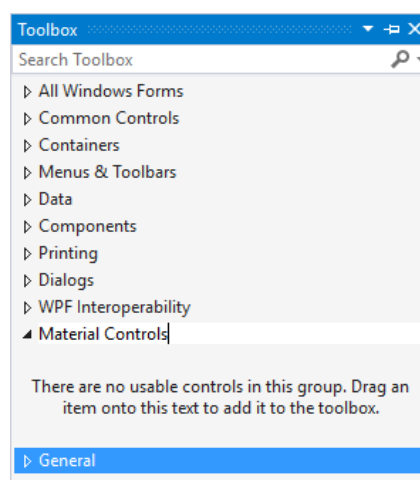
Toolbox

Search Toolbox

▷ All Windows Forms
▷ Common Controls
▷ Containers
▷ Menus & Toolbars
▷ Data
▷ Components
▷ Printing
▷ Dialogs
▷ WPF Interoperability
◢ Material Controls

There are no usable controls in this group. Drag an item onto this text to add it to the toolbox.

▷ General